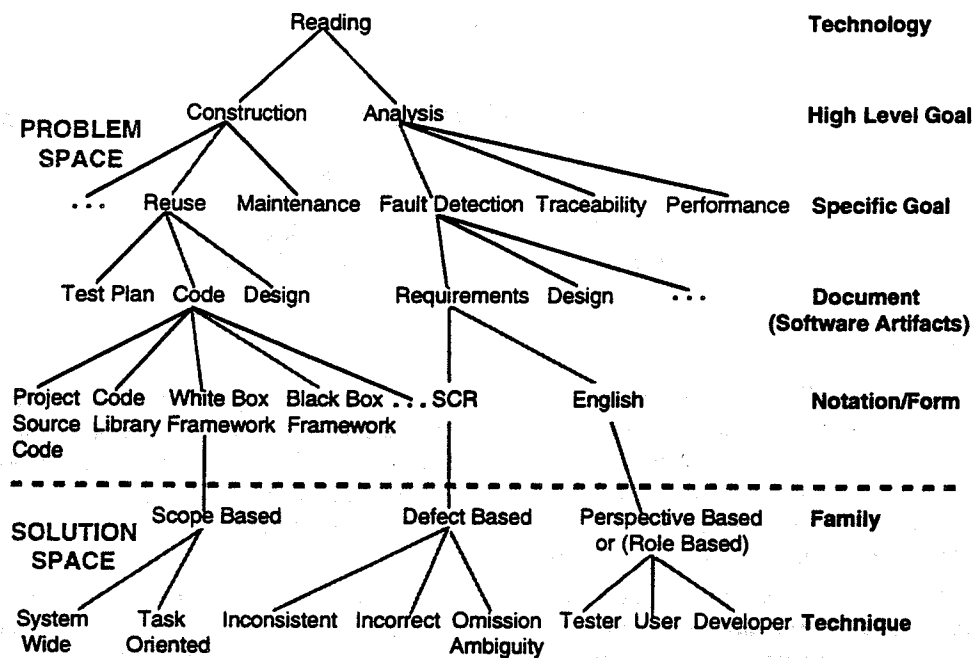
Reading

Technology

PROBLEM SPACE

Construction Analysis

High Level Goal

. . . Reuse Maintenance Fault Detection Traceability Performance

Specific Goal

Test Plan Code Design Requirements Design . . .

Document (Software Artifacts)

Project Source Code Code Library White Box Framework Black Box Framework . . . SCR English

Notation/Form

SOLUTION SPACE

Scope Based Defect Based Perspective Based or (Role Based)

Family

System Wide Task Oriented Inconsistent Incorrect Omission Ambiguity Tester User Developer

Technique